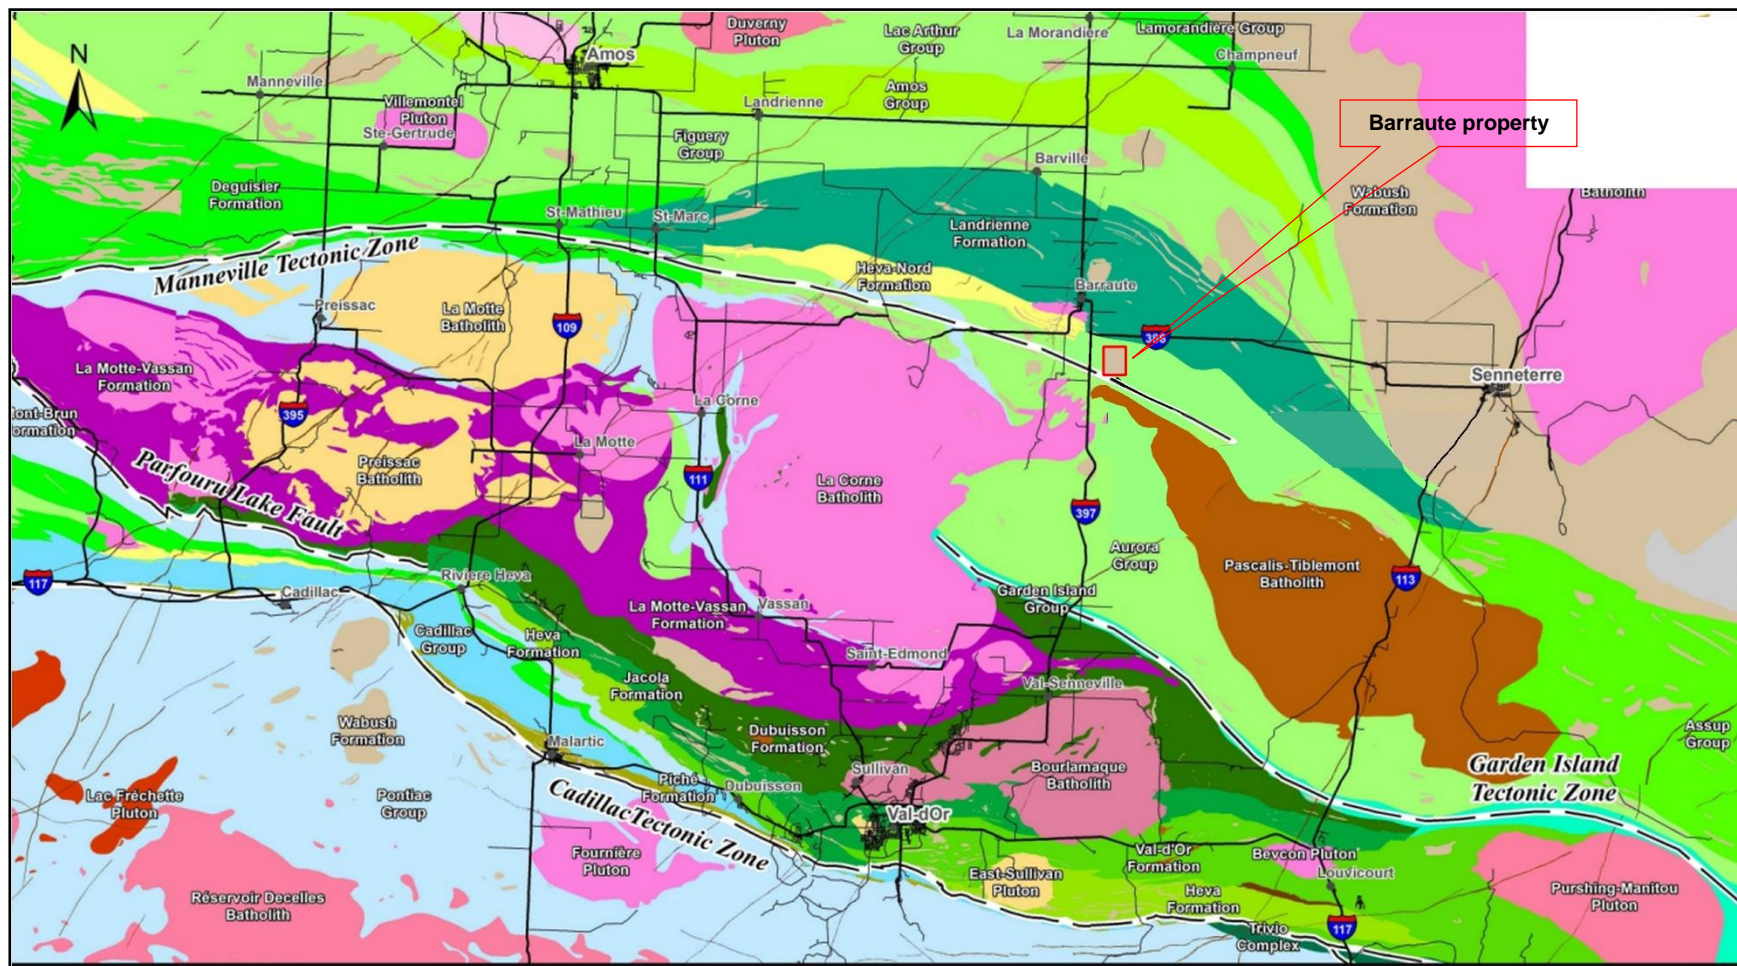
N

Duverny Pluton

Amos

Lac Arthur Group

La Morandière

Lamorandière Group

Champneuf

Manneville

Villemontel Pluton

Ste-Gertrude

Amos Group

Landrienne

Figuery Group

Barraute property

Barville

Deguisier Formation

St-Mathieu

St-Marc

Wabush Formation

Batholith

Landrienne Formation

Manneville Tectonic Zone

Heva-Nord Formation

Barraute

Preissac

La Motte Batholith

109

386

La Motte-Vassan Formation

Senneterre

Mont-Brun Formation

395

La Corne

La Motte

Preissac Batholith

111

La Corne Batholith

Parfouru Lake Fault

397

Aurora Group

Pascalis-Tiblemont Batholith

117

Cadillac

Rivière Heva

Garden Island Group

113

La Motte-Vassan Formation

Vassan

Cadillac Group

Heva Formation

Saint-Edmond

Jacola Formation

Val-Senneville

Assup Group

Wabush Formation

Malartic

Dubuisson Formation

Sullivan

Bourlamaque Batholith

Garden Island Tectonic Zone

Lac Fréchette Pluton

Piché Formation

Dubuisson

Pontiac Group

Cadillac Tectonic Zone

Val-d'Or

Fournière Pluton

Val-d'Or Formation

Bevcon Pluton

Louvicourt

East-Sullivan Pluton

Pursing-Manitou Pluton

Heva Formation

Réservoir Decelles Batholith

Trivio Complex

117